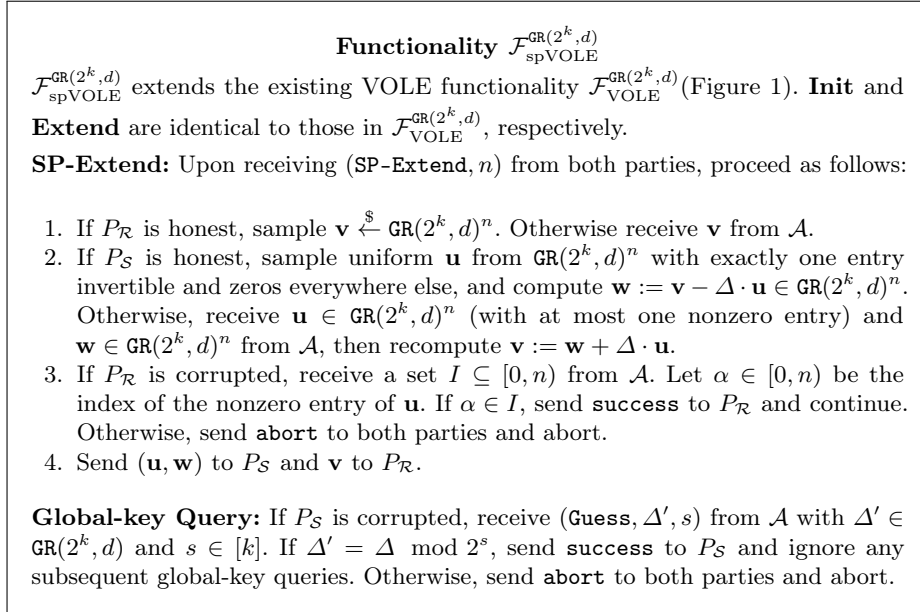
**Functionality $\mathcal{F}_{\mathrm{spVOLE}}^{\mathtt{GR}(2^k,d)}$**

$\mathcal{F}_{\mathrm{spVOLE}}^{\mathtt{GR}(2^k,d)}$ extends the existing VOLE functionality $\mathcal{F}_{\mathrm{VOLE}}^{\mathtt{GR}(2^k,d)}$(Figure 1). **Init** and **Extend** are identical to those in $\mathcal{F}_{\mathrm{VOLE}}^{\mathtt{GR}(2^k,d)}$, respectively.

**SP-Extend:** Upon receiving $(\mathtt{SP\text{-}Extend}, n)$ from both parties, proceed as follows:

1. If $P_{\mathcal{R}}$ is honest, sample $\mathbf{v} \xleftarrow{\$} \mathtt{GR}(2^k,d)^n$. Otherwise receive $\mathbf{v}$ from $\mathcal{A}$.
2. If $P_{\mathcal{S}}$ is honest, sample uniform $\mathbf{u}$ from $\mathtt{GR}(2^k,d)^n$ with exactly one entry invertible and zeros everywhere else, and compute $\mathbf{w} := \mathbf{v} - \Delta \cdot \mathbf{u} \in \mathtt{GR}(2^k,d)^n$. Otherwise, receive $\mathbf{u} \in \mathtt{GR}(2^k,d)^n$ (with at most one nonzero entry) and $\mathbf{w} \in \mathtt{GR}(2^k,d)^n$ from $\mathcal{A}$, then recompute $\mathbf{v} := \mathbf{w} + \Delta \cdot \mathbf{u}$.
3. If $P_{\mathcal{R}}$ is corrupted, receive a set $I \subseteq [0,n)$ from $\mathcal{A}$. Let $\alpha \in [0,n)$ be the index of the nonzero entry of $\mathbf{u}$. If $\alpha \in I$, send $\mathtt{success}$ to $P_{\mathcal{R}}$ and continue. Otherwise, send $\mathtt{abort}$ to both parties and abort.
4. Send $(\mathbf{u}, \mathbf{w})$ to $P_{\mathcal{S}}$ and $\mathbf{v}$ to $P_{\mathcal{R}}$.

**Global-key Query:** If $P_{\mathcal{S}}$ is corrupted, receive $(\mathtt{Guess}, \Delta', s)$ from $\mathcal{A}$ with $\Delta' \in \mathtt{GR}(2^k,d)$ and $s \in [k]$. If $\Delta' = \Delta \mod 2^s$, send $\mathtt{success}$ to $P_{\mathcal{S}}$ and ignore any subsequent global-key queries. Otherwise, send $\mathtt{abort}$ to both parties and abort.